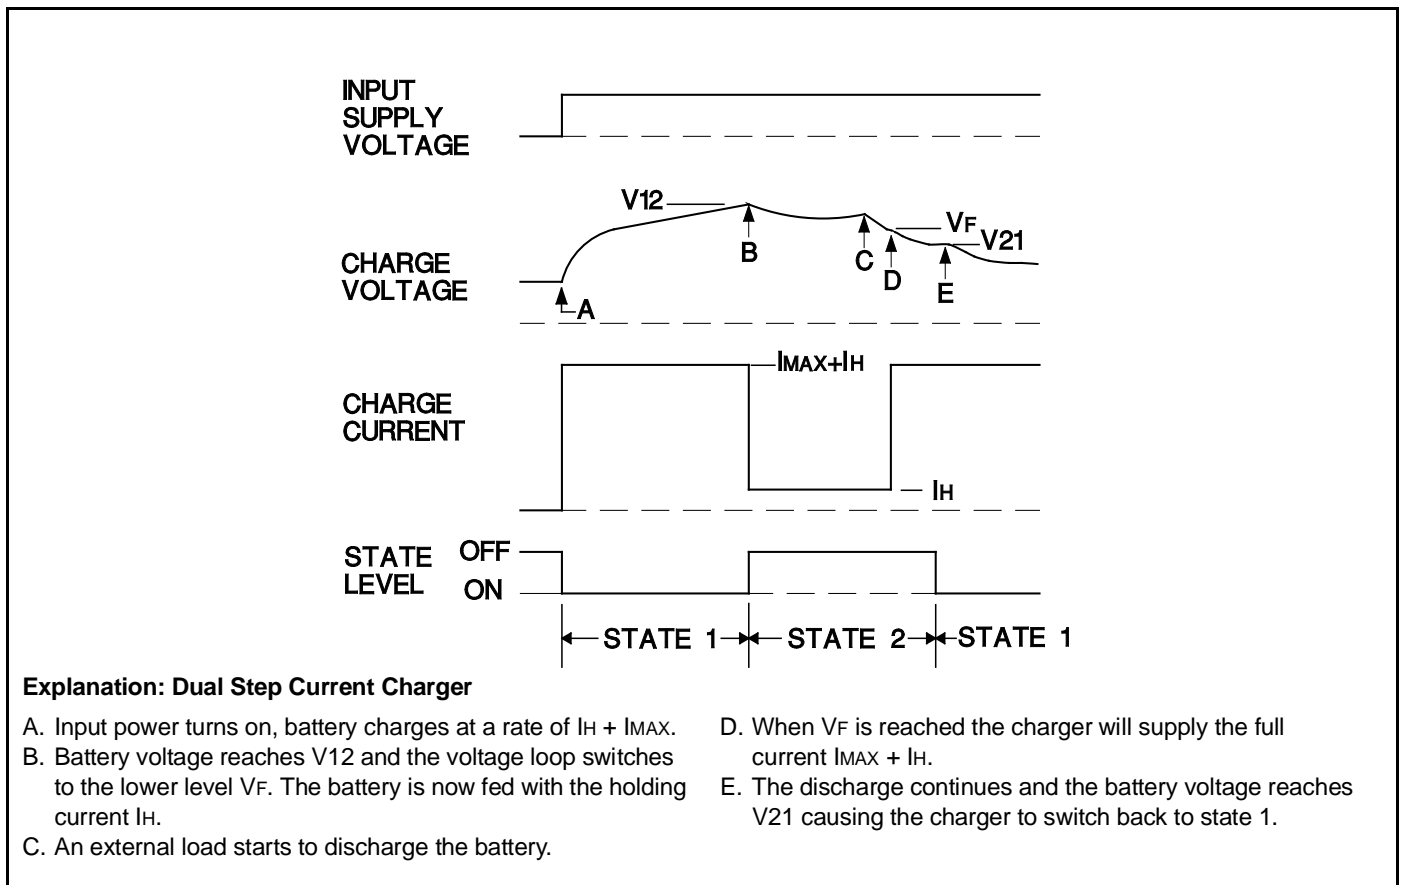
INPUT SUPPLY VOLTAGE

V12

VF

V21

CHARGE VOLTAGE

A

B

C

D

E

CHARGE CURRENT

IMAX+IH

IH

STATE LEVEL

OFF

ON

STATE 1

STATE 2

STATE 1

**Explanation: Dual Step Current Charger**

A. Input power turns on, battery charges at a rate of IH + IMAX.

B. Battery voltage reaches V12 and the voltage loop switches to the lower level VF. The battery is now fed with the holding current IH.

C. An external load starts to discharge the battery.

D. When VF is reached the charger will supply the full current IMAX + IH.

E. The discharge continues and the battery voltage reaches V21 causing the charger to switch back to state 1.